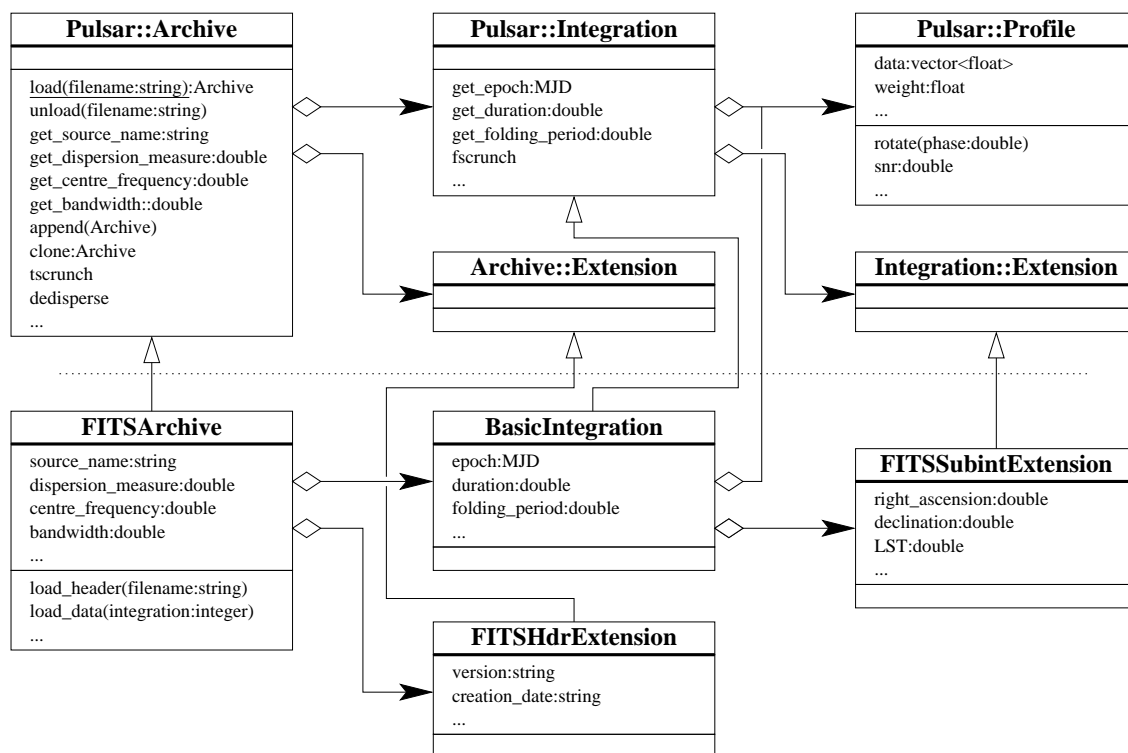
Pulsar::Archive

load(filename:string):Archive
unload(filename:string)
get_source_name:string
get_dispersion_measure:double
get_centre_frequency:double
get_bandwidth::double
append(Archive)
clone:Archive
tscrunch
dedisperse
...

Pulsar::Integration

get_epoch:MJD
get_duration:double
get_folding_period:double
fscrunch
...

Pulsar::Profile

data:vector<float>
weight:float
...

rotate(phase:double)
snr:double
...

Archive::Extension

Integration::Extension

FITSArchive

source_name:string
dispersion_measure:double
centre_frequency:double
bandwidth:double
...

load_header(filename:string)
load_data(integration:integer)
...

BasicIntegration

epoch:MJD
duration:double
folding_period:double
...

FITSSubintExtension

right_ascension:double
declination:double
LST:double
...

FITSHdrExtension

version:string
creation_date:string
...